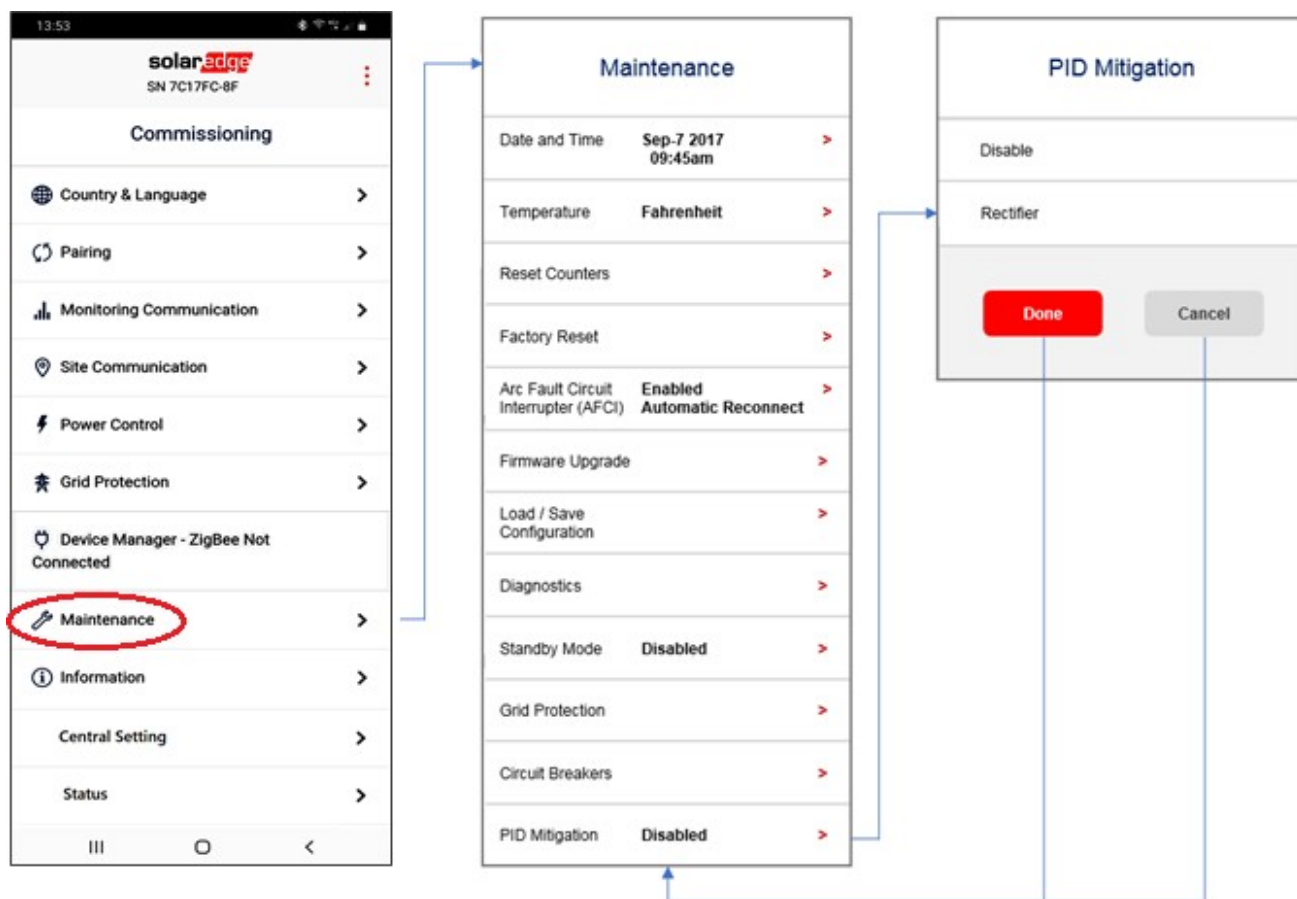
13:53

solaredge
SN 7C17FC-8F

Commissioning

Country & Language >

Pairing >

Monitoring Communication >

Site Communication >

Power Control >

Grid Protection >

Device Manager - ZigBee Not Connected

Maintenance >

Information >

Central Setting >

Status >

Maintenance

Date and Time Sep-7 2017 09:45am >

Temperature Fahrenheit >

Reset Counters >

Factory Reset >

Arc Fault Circuit Interrupter (AFCI) Enabled Automatic Reconnect >

Firmware Upgrade >

Load / Save Configuration >

Diagnostics >

Standby Mode Disabled >

Grid Protection >

Circuit Breakers >

PID Mitigation Disabled >

PID Mitigation

Disable

Rectifier

Done

Cancel